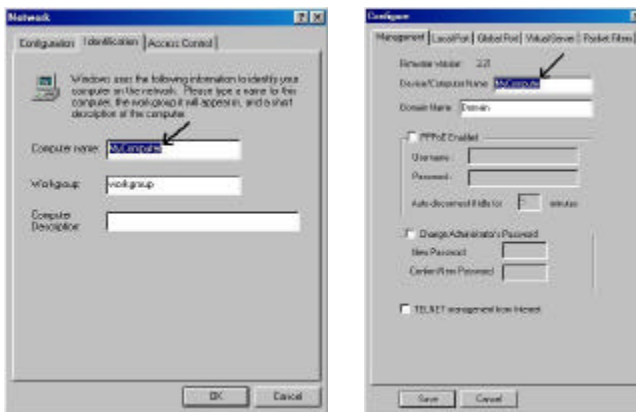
Network

Configuration | Identification | Access Control

Windows uses the following information to identify your computer on the network. Please type a name for this computer, the workgroup it will appear in, and a short description of the computer.

Computer name: MyComputer

Workgroup: workgroup

Computer Description:

OK Cancel

Configure

Management | Local Port | Global Port | Virtual Server | Packet Filter

Firmware version: 2.21

Device/Computer Name: MyComputer

Domain Name: Domain

PPPoE Enabled

Username:

Password:

Auto-disconnect if idle for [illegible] minutes

Change Administrator's Password

New Password:

Confirm New Password:

TELNET management from Internet

Save Cancel